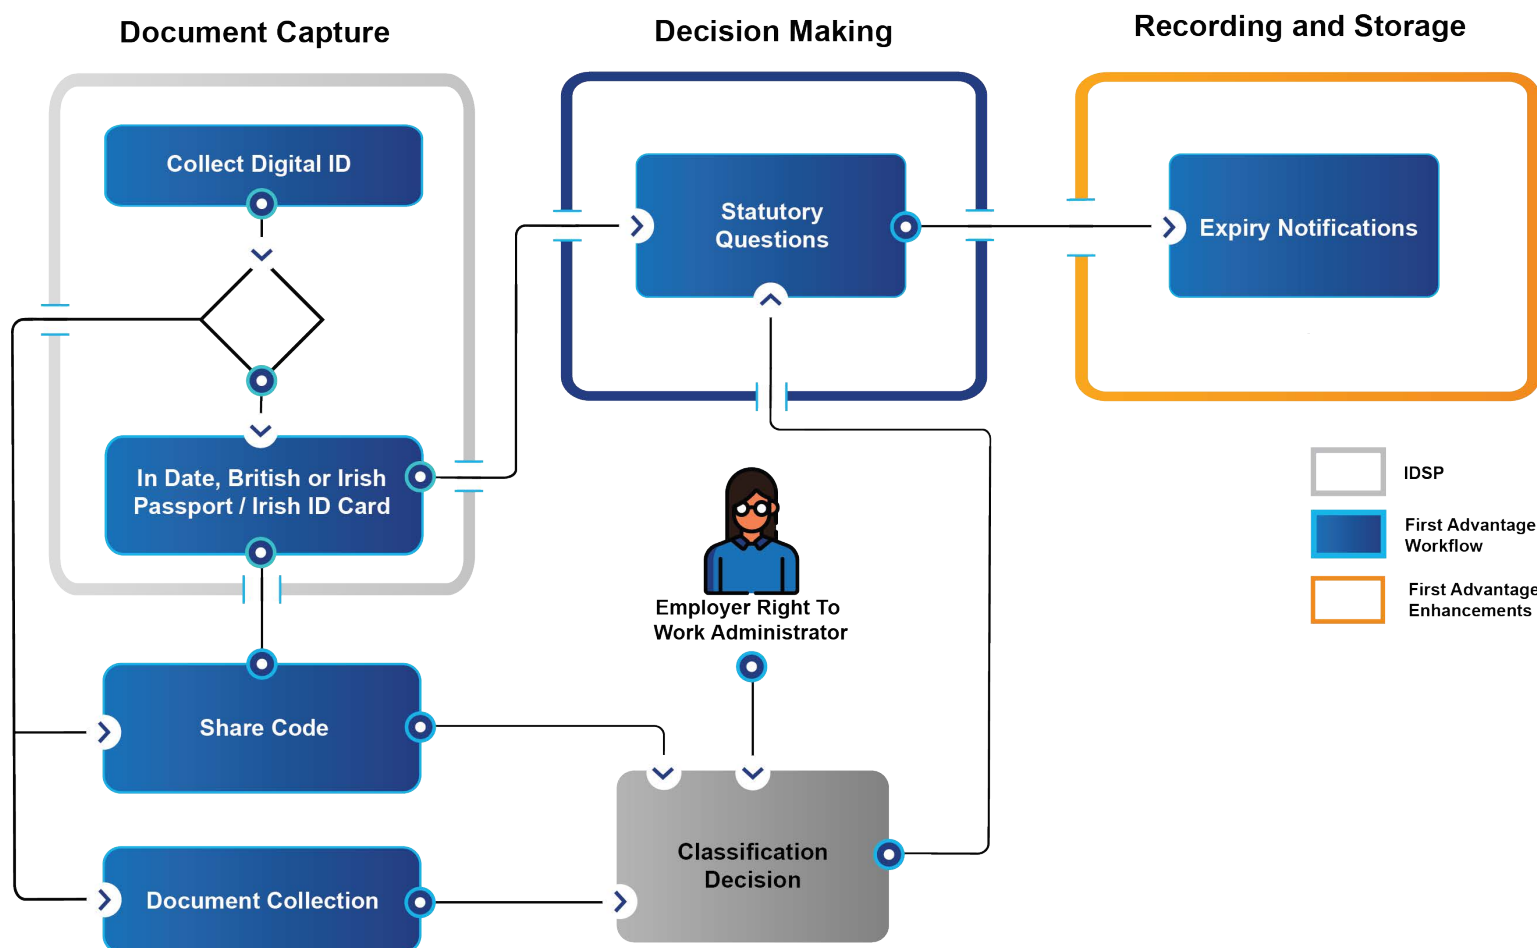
Document Capture

Decision Making

Recording and Storage

Collect Digital ID

In Date, British or Irish Passport / Irish ID Card

Share Code

Document Collection

Statutory Questions

Expiry Notifications

Employer Right To Work Administrator

Classification Decision

IDSP

First Advantage Workflow

First Advantage Enhancements